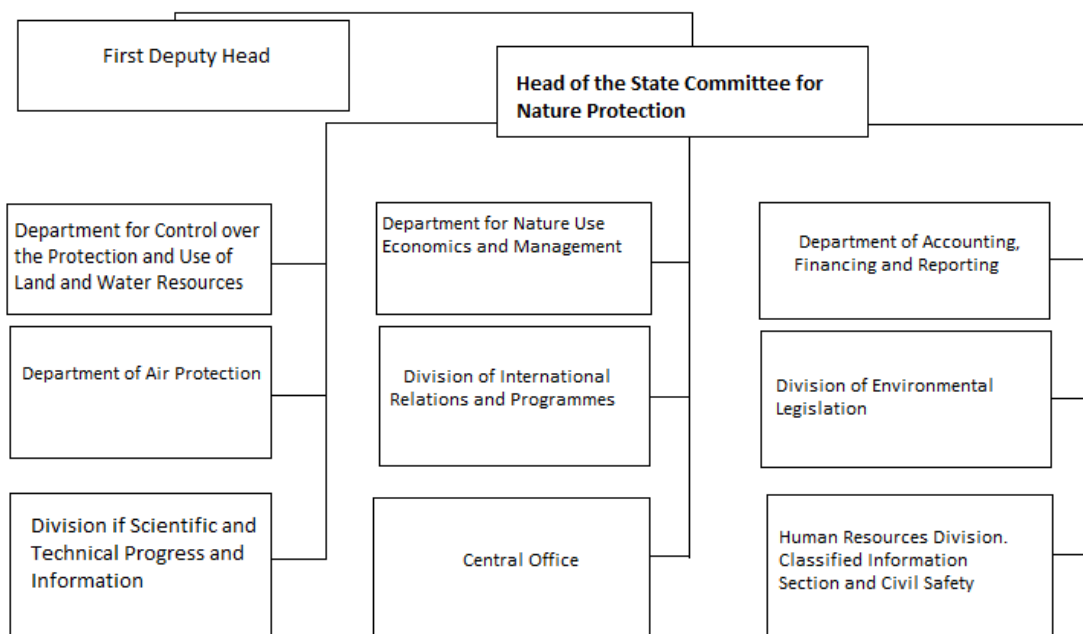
First Deputy Head

Head of the State Committee for Nature Protection

Department for Control over the Protection and Use of Land and Water Resources

Department of Air Protection

Division if Scientific and Technical Progress and Information

Department for Nature Use Economics and Management

Division of International Relations and Programmes

Central Office

Department of Accounting, Financing and Reporting

Division of Environmental Legislation

Human Resources Division. Classified Information Section and Civil Safety